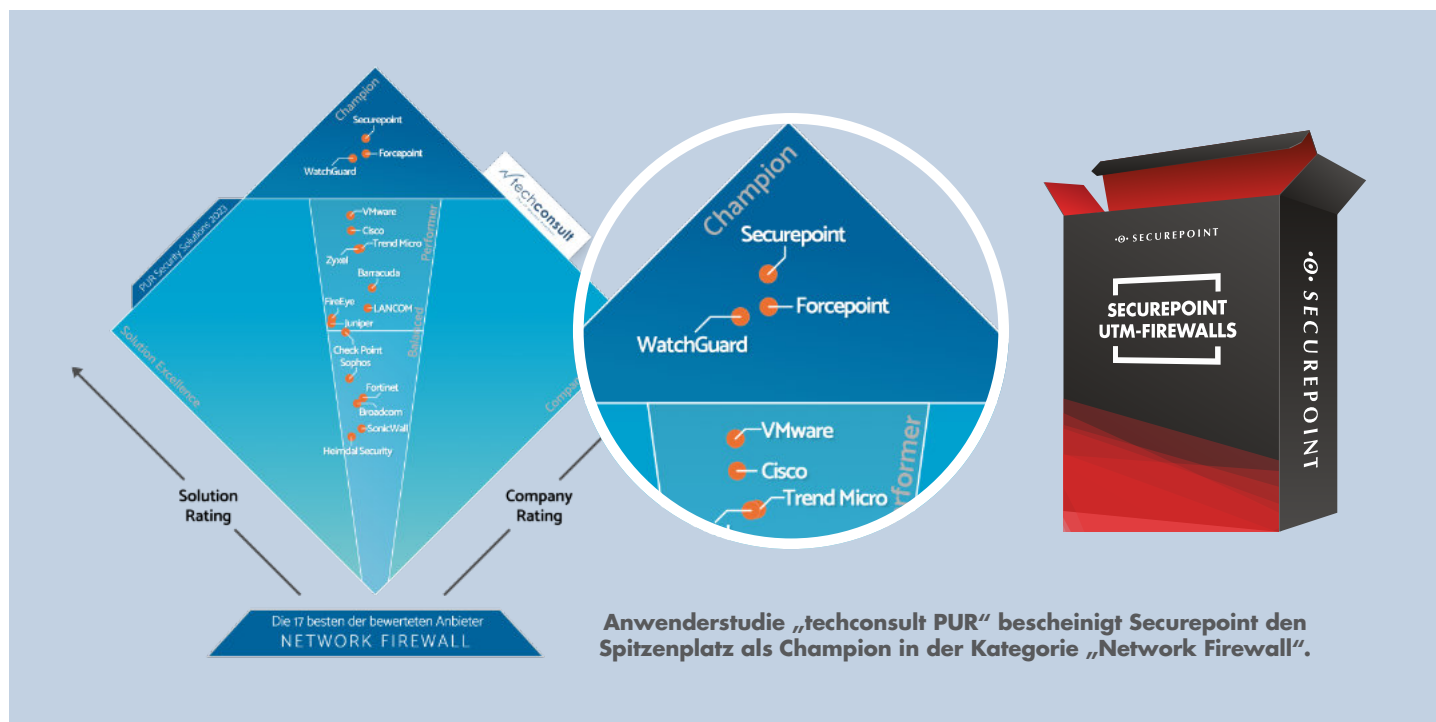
Champion

Securepoint

Forcepoint

WatchGuard

techconsult

PUR Security Solutions 2023

VMware

Cisco

Trend Micro

Zyxel

Performer

Barracuda

FireEye

LANCOM

Juniper

Check Point

Sophos

Balanced

Fortinet

Broadcom

SonicWall

Heimdal Security

Solution Excellence

Company

Solution Rating

Company Rating

Die 17 besten der bewerteten Anbieter
NETWORK FIREWALL

Champion

Securepoint

Forcepoint

WatchGuard

VMware

Cisco

Trend Micro

rformer

SECUREPOINT

SECUREPOINT UTM-FIREWALLS

SECUREPOINT

Anwenderstudie „techconsult PUR“ bescheinigt Securepoint den Spitzenplatz als Champion in der Kategorie „Network Firewall“.